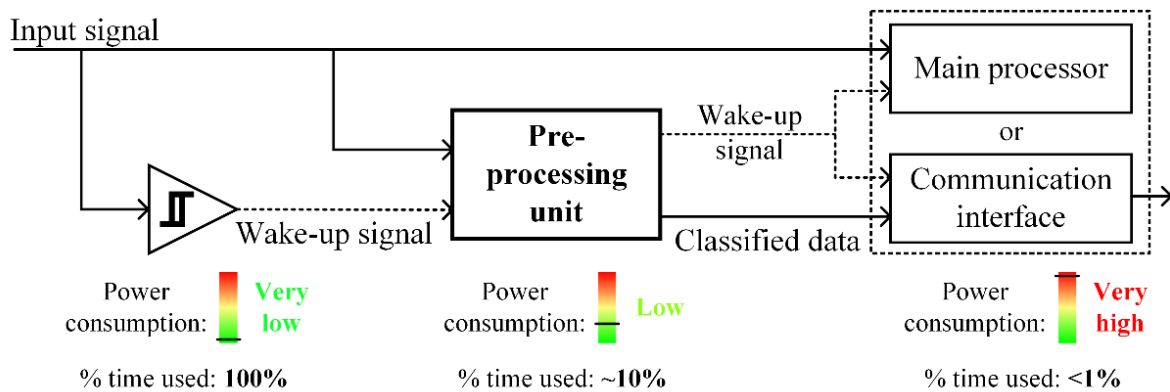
Input signal

Main processor

or

Communication interface

Wake-up signal

Pre-processing unit

Wake-up signal

Classified data

Power consumption: Very low

% time used: 100%

Power consumption: Low

% time used: ~10%

Power consumption: Very high

% time used: <1%